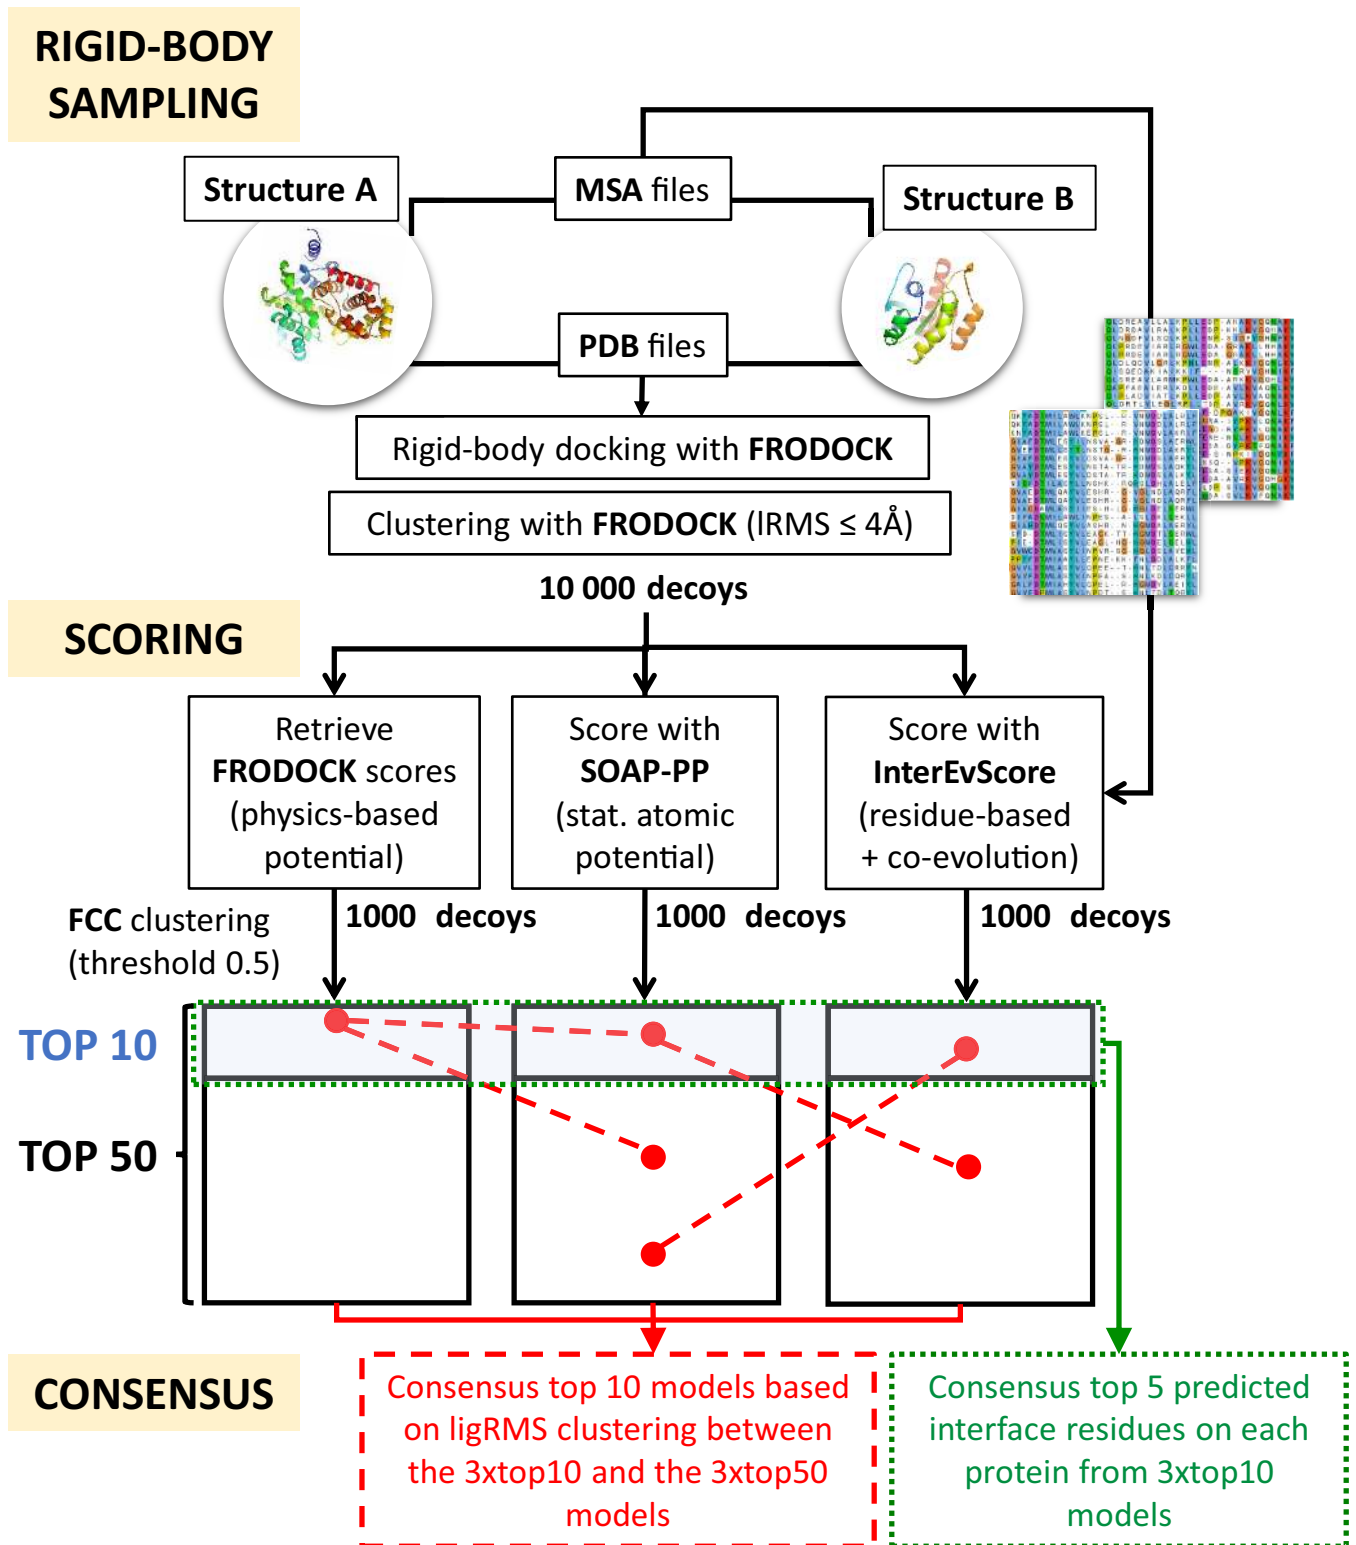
RIGID-BODY SAMPLING

Structure A

MSA files

Structure B

PDB files

Rigid-body docking with FRODOCK

Clustering with FRODOCK (lRMS ≤ 4Å)

10 000 decoys

SCORING

Retrieve FRODOCK scores (physics-based potential)

Score with SOAP-PP (stat. atomic potential)

Score with InterEvScore (residue-based + co-evolution)

FCC clustering (threshold 0.5)

1000 decoys

1000 decoys

1000 decoys

TOP 10

TOP 50

CONSENSUS

Consensus top 10 models based on ligRMS clustering between the 3xtop10 and the 3xtop50 models

Consensus top 5 predicted interface residues on each protein from 3xtop10 models